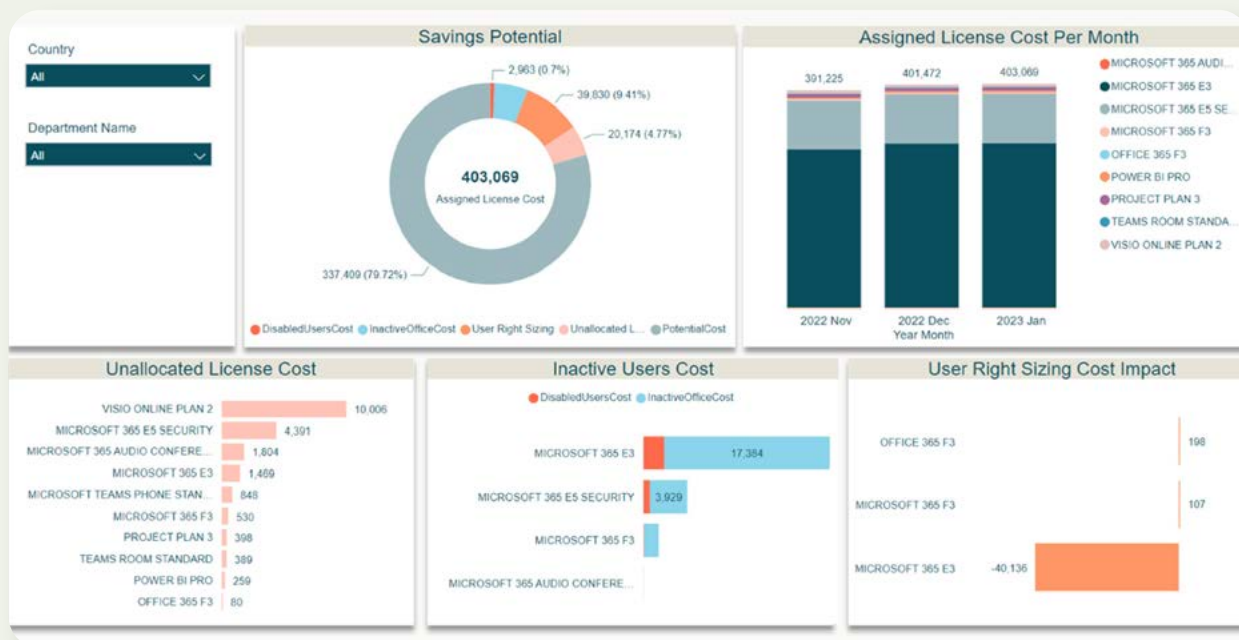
Country

All

Department Name

All

Savings Potential

2,963 (0.7%)

39,830 (9.41%)

20,174 (4.77%)

403,069

Assigned License Cost

337,409 (79.72%)

DisabledUsersCost InactiveOfficeCost User Right Sizing Unallocated L... PotentialCost

Assigned License Cost Per Month

301,225

401,472

403,069

2022 Nov

2022 Dec

2023 Jan

Year Month

MICROSOFT 365 AUDI...
MICROSOFT 365 E3
MICROSOFT 365 E5 SE...
MICROSOFT 365 F3
OFFICE 365 F3
POWER BI PRO
PROJECT PLAN 3
TEAMS ROOM STANDA...
VISIO ONLINE PLAN 2

Unallocated License Cost

| | |
|---|---|
| VISIO ONLINE PLAN 2 | 10,006 |
| MICROSOFT 365 E5 SECURITY | 4,391 |
| MICROSOFT 365 AUDIO CONFERE... | 1,804 |
| MICROSOFT 365 E3 | 1,469 |
| MICROSOFT TEAMS PHONE STAN... | 848 |
| MICROSOFT 365 F3 | 530 |
| PROJECT PLAN 3 | 398 |
| TEAMS ROOM STANDARD | 389 |
| POWER BI PRO | 259 |
| OFFICE 365 F3 | 80 |

Inactive Users Cost

DisabledUsersCost InactiveOfficeCost

MICROSOFT 365 E3 17,384

MICROSOFT 365 E5 SECURITY 3,929

MICROSOFT 365 F3

MICROSOFT 365 AUDIO CONFERE...

User Right Sizing Cost Impact

OFFICE 365 F3 198

MICROSOFT 365 F3 107

MICROSOFT 365 E3 -40,136